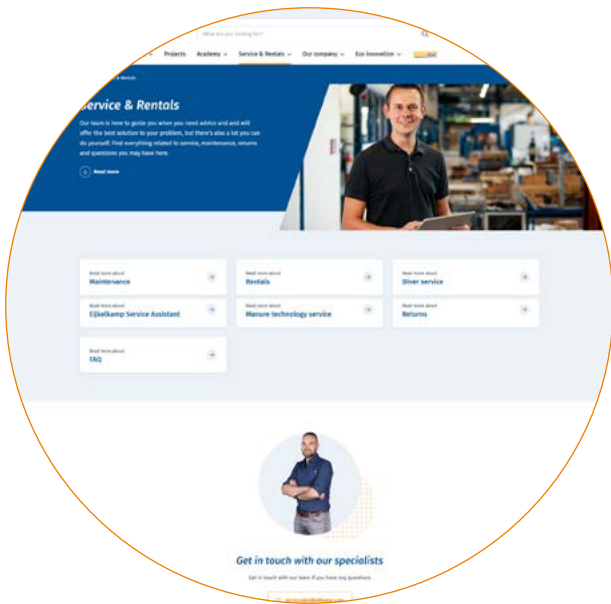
What are you looking for?

Projects Academy Service & Rentals Our company Eco innovation

& Rentals

Service & Rentals

Our team is here to guide you when you need advice and and will offer the best solution to your problem, but there's also a lot you can do yourself. Find everything related to service, maintenance, returns and questions you may have here.

Read more

Read more about
Maintenance

Read more about
Rentals

Read more about
Diver service

Read more about
Eijkelkamp Service Assistant

Read more about
Manure technology service

Read more about
Returns

Read more about
FAQ

Get in touch with our specialists

Get in touch with our team if you have any questions

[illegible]